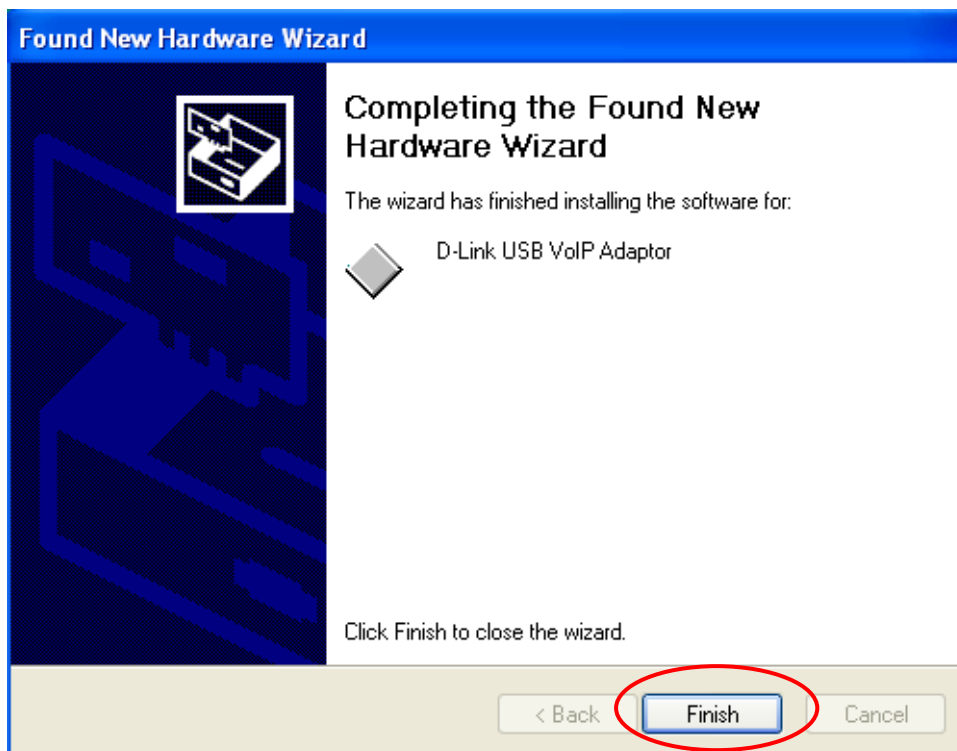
Found New Hardware Wizard

Completing the Found New Hardware Wizard

The wizard has finished installing the software for:

D-Link USB VoIP Adaptor

Click Finish to close the wizard.

< Back
Finish
Cancel